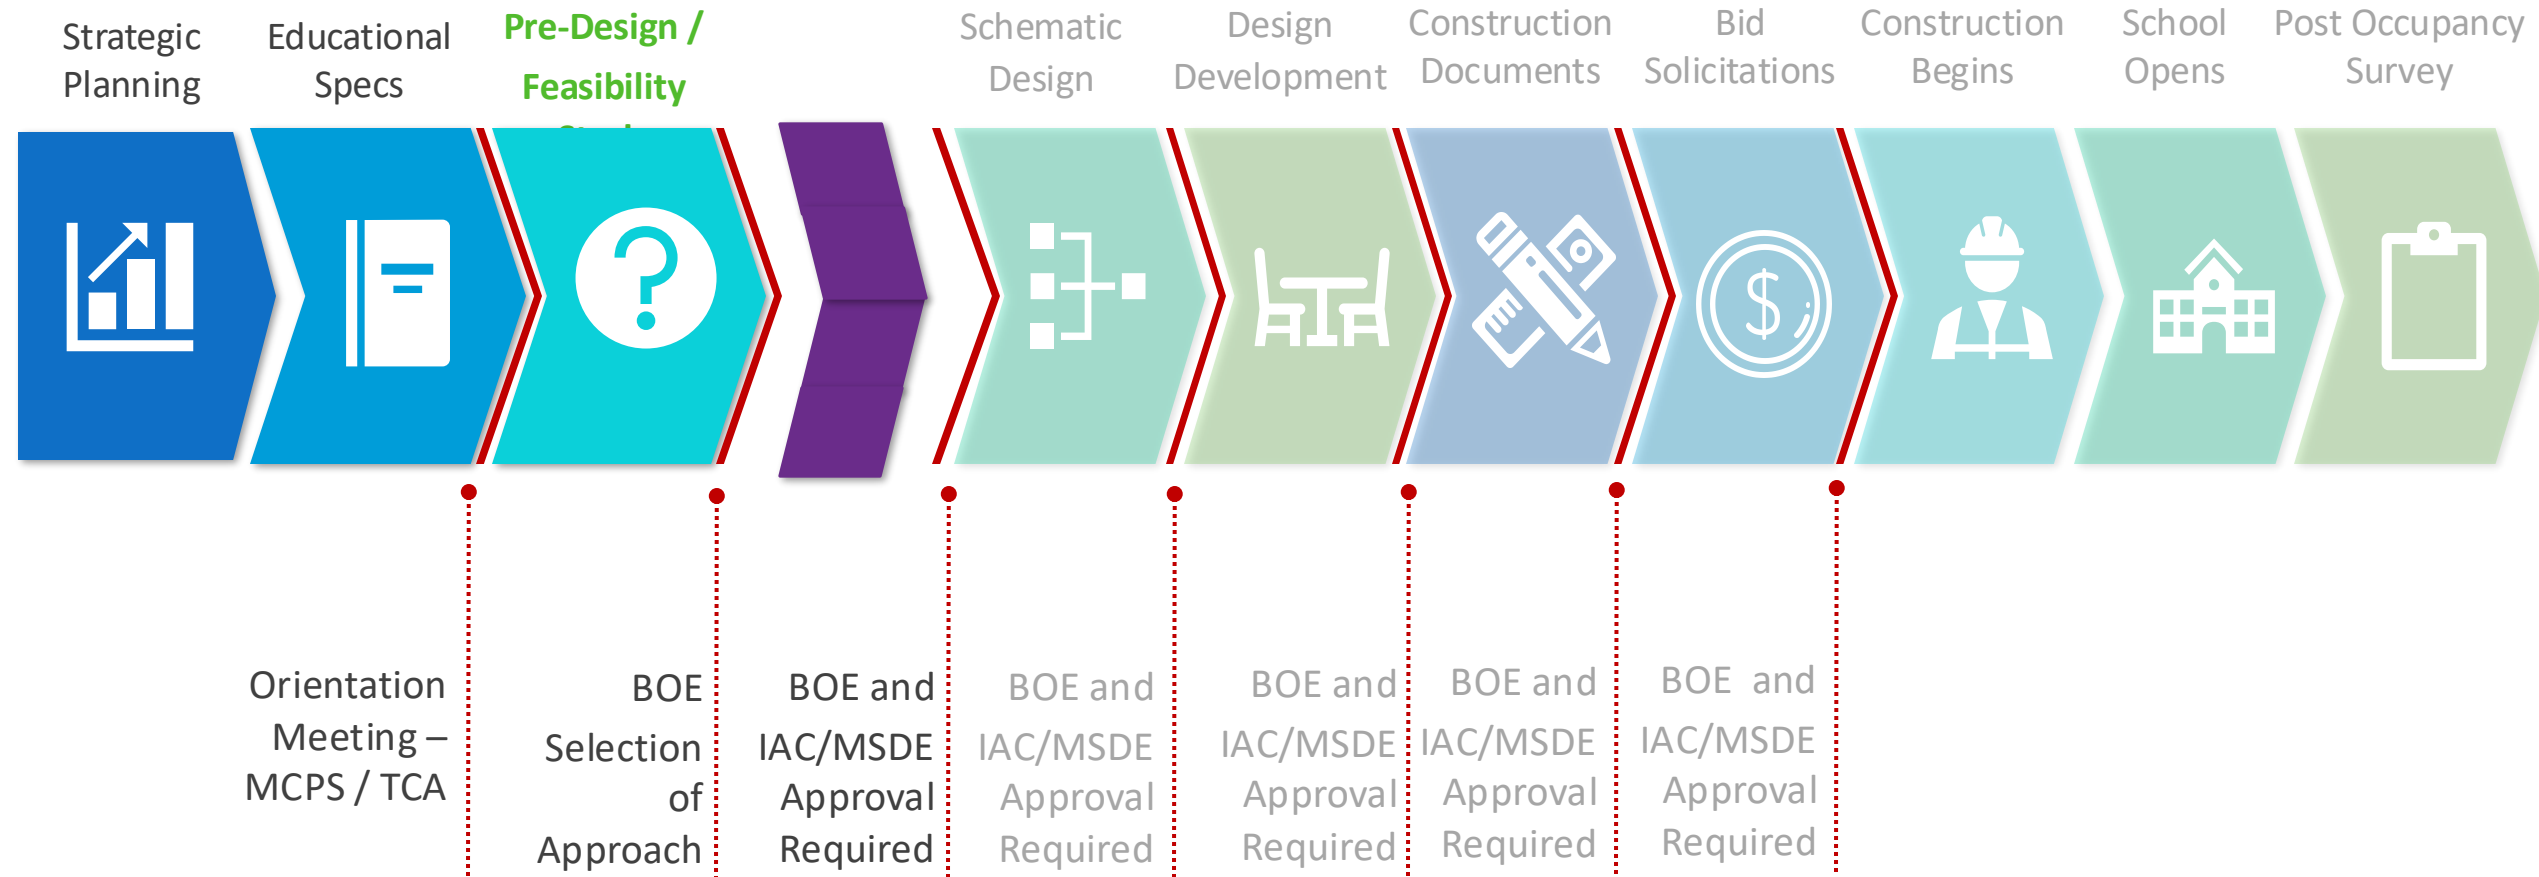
Strategic Planning

Educational Specs

Pre-Design / Feasibility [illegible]

Schematic Design

Design Development

Construction Documents

Bid Solicitations

Construction Begins

School Opens

Post Occupancy Survey

Orientation Meeting – MCPS / TCA

BOE Selection of Approach

BOE and IAC/MSDE Approval Required

BOE and IAC/MSDE Approval Required

BOE and IAC/MSDE Approval Required

BOE and IAC/MSDE Approval Required

BOE and IAC/MSDE Approval Required